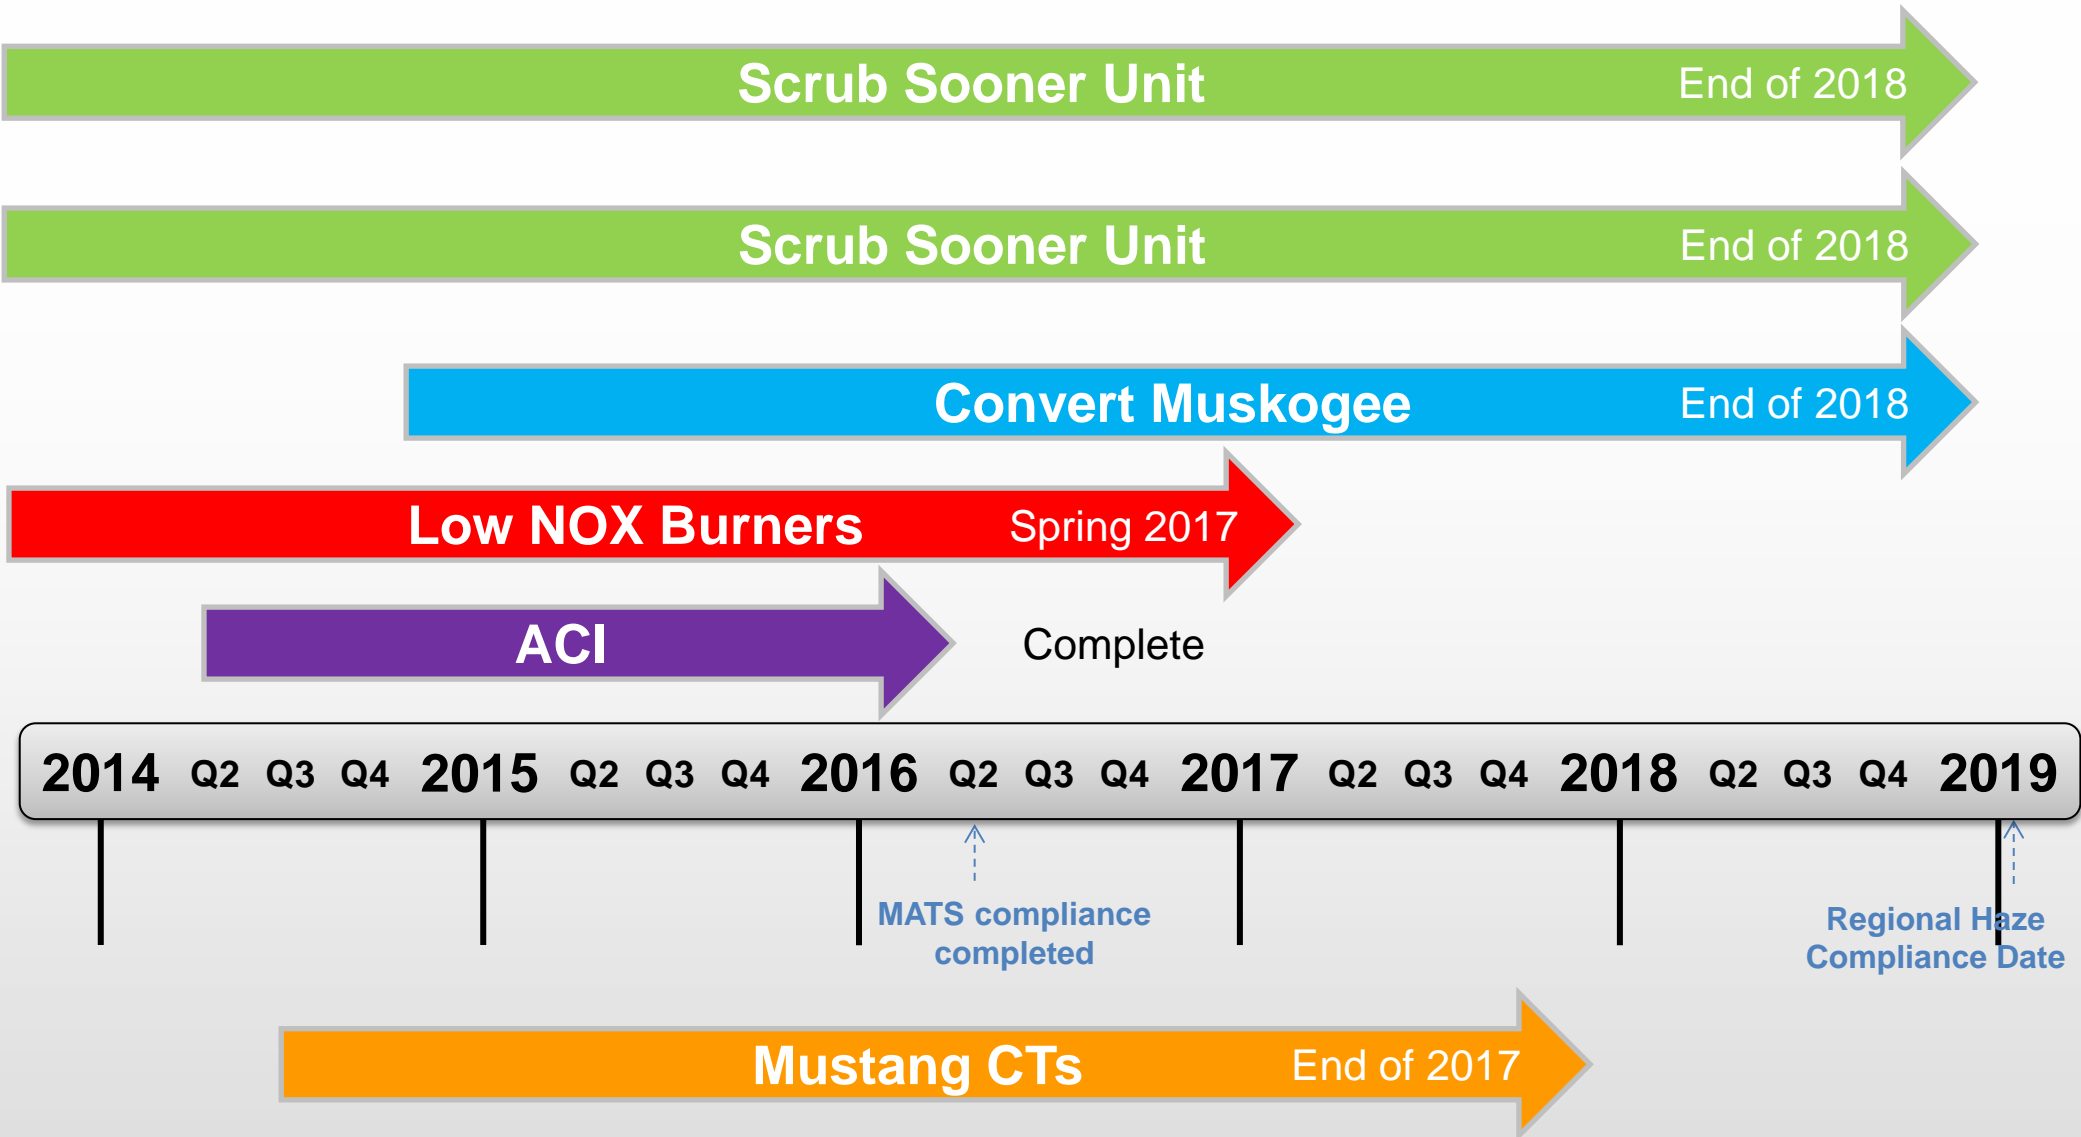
Scrub Sooner Unit End of 2018

Scrub Sooner Unit End of 2018

Convert Muskogee End of 2018

Low NOX Burners Spring 2017

ACI Complete

2014 Q2 Q3 Q4 2015 Q2 Q3 Q4 2016 Q2 Q3 Q4 2017 Q2 Q3 Q4 2018 Q2 Q3 Q4 2019

MATS compliance completed

Regional Haze Compliance Date

Mustang CTs End of 2017